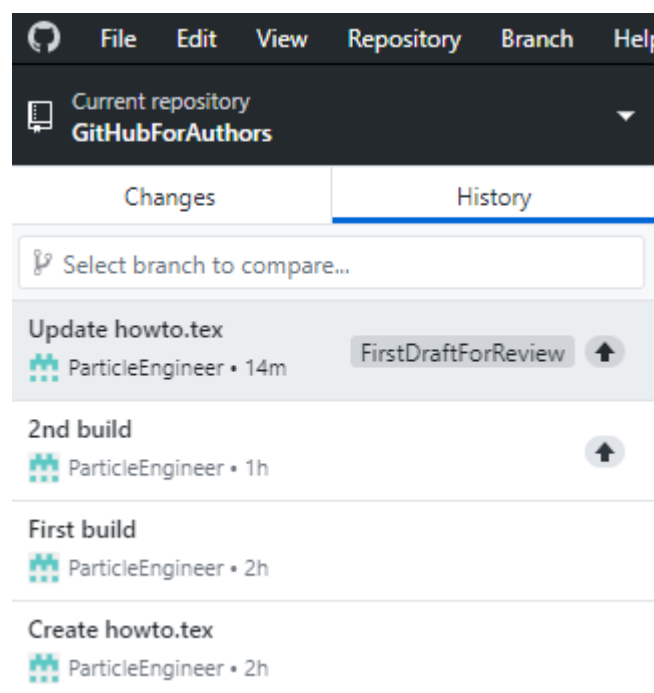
File Edit View Repository Branch Help

Current repository
GitHubForAuthors

Changes History

Select branch to compare...

Update howto.tex
ParticleEngineer • 14m
FirstDraftForReview

2nd build
ParticleEngineer • 1h

First build
ParticleEngineer • 2h

Create howto.tex
ParticleEngineer • 2h